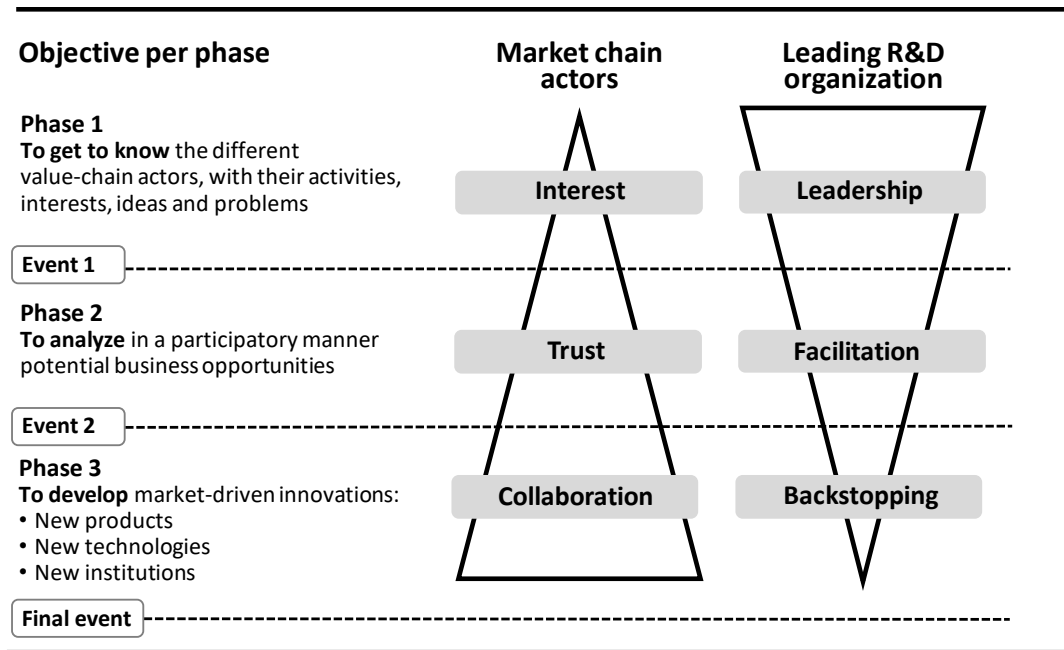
**Objective per phase**

**Market chain actors**

**Leading R&D organization**

**Phase 1**
**To get to know** the different value-chain actors, with their activities, interests, ideas and problems

Interest

Leadership

Event 1

**Phase 2**
**To analyze** in a participatory manner potential business opportunities

Trust

Facilitation

Event 2

**Phase 3**
**To develop** market-driven innovations:
• New products
• New technologies
• New institutions

Collaboration

Backstopping

Final event